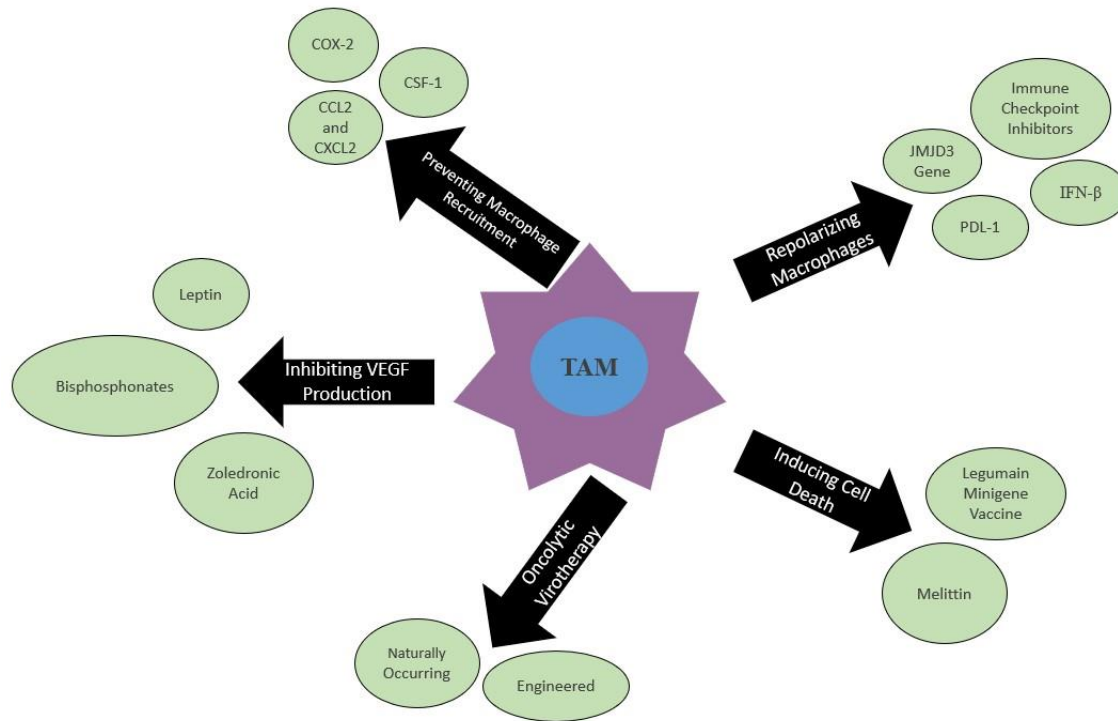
COX-2

CSF-1

CCL2 and CXCL2

Preventing Macrophage Recruitment

Immune Checkpoint Inhibitors

JMJD3 Gene

IFN-β

PDL-1

Repolarizing Macrophages

Leptin

Bisphosphonates

Inhibiting VEGF Production

TAM

Zoledronic Acid

Inducing Cell Death

Legumain Minigene Vaccine

Melittin

Oncolytic Virotherapy

Naturally Occurring

Engineered